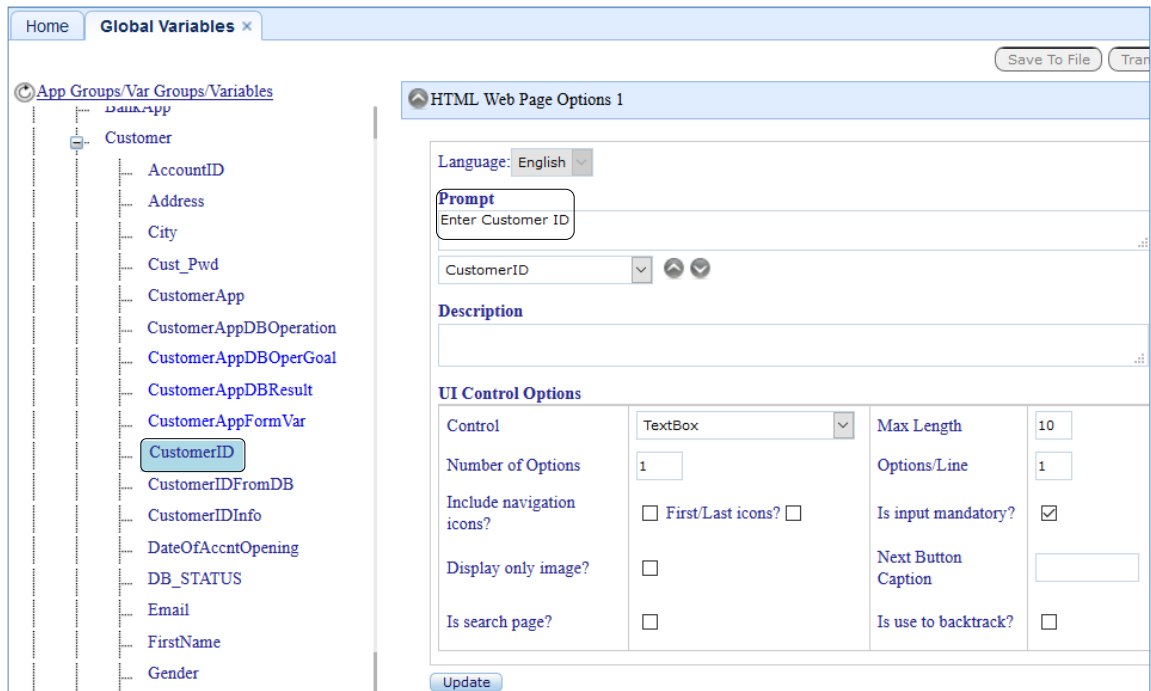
Home | Global Variables ×

Save To File | Tran

App Groups/Var Groups/Variables

BankApp
Customer
AccountID
Address
City
Cust_Pwd
CustomerApp
CustomerAppDBOperation
CustomerAppDBOperGoal
CustomerAppDBResult
CustomerAppFormVar
CustomerID
CustomerIDFromDB
CustomerIDInfo
DateOfAccntOpening
DB_STATUS
Email
FirstName
Gender

HTML Web Page Options 1

Language: English

Prompt
Enter Customer ID

CustomerID

Description

UI Control Options

| Control | TextBox | Max Length | 10 |
|---|---|---|---|
| Number of Options | 1 | Options/Line | 1 |
| Include navigation icons? | ☐ First/Last icons? ☐ | Is input mandatory? | ☑ |
| Display only image? | ☐ | Next Button Caption | |
| Is search page? | ☐ | Is use to backtrack? | ☐ |

Update